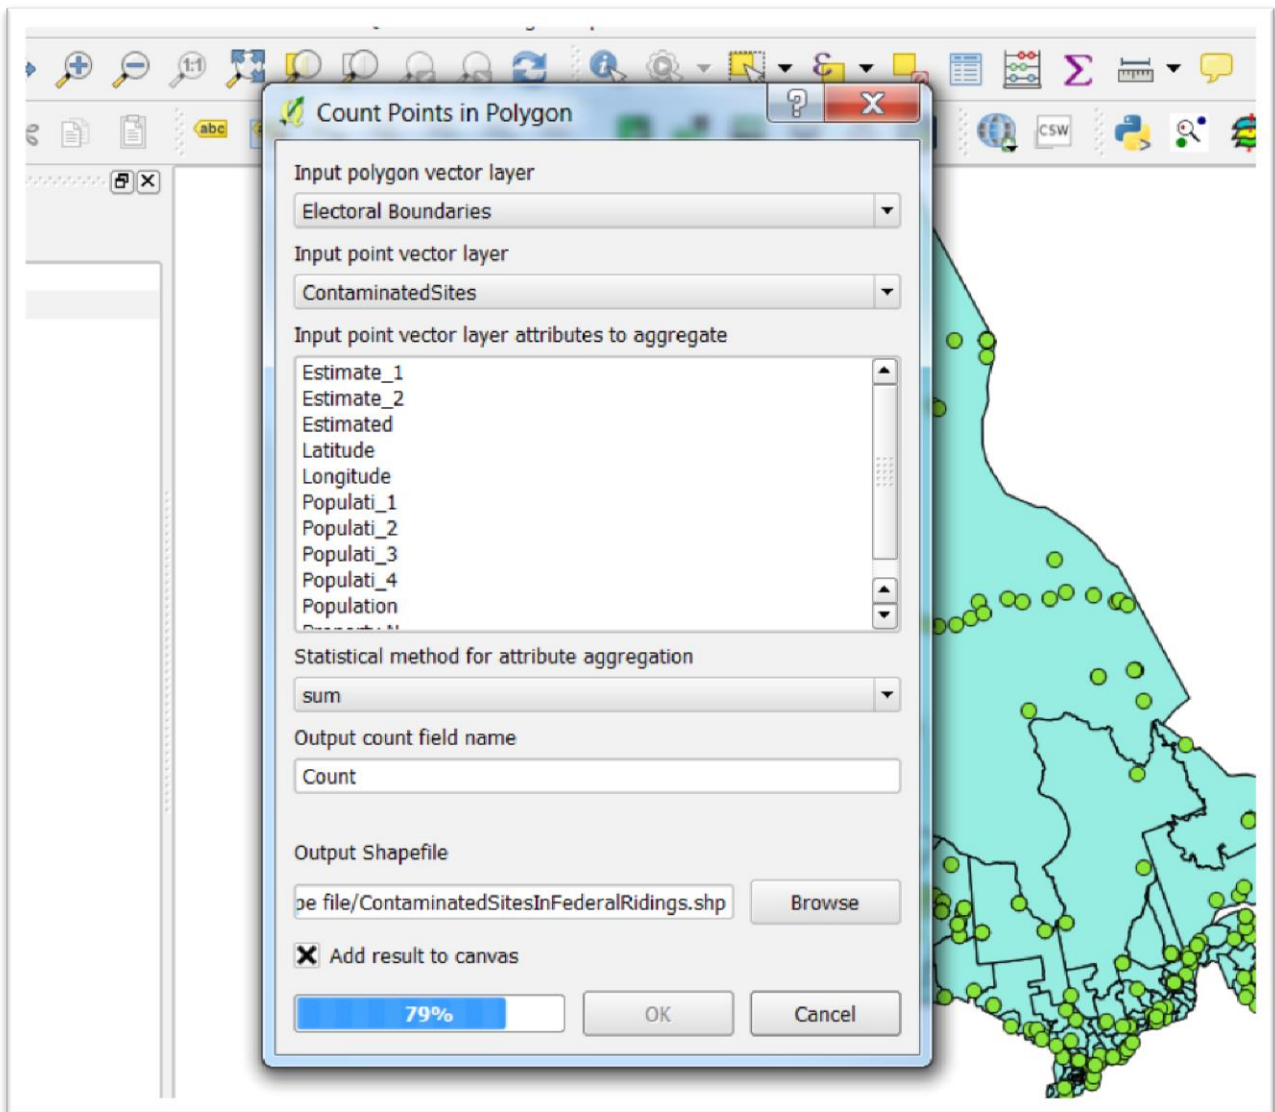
Count Points in Polygon

?

X

Input polygon vector layer

Electoral Boundaries

Input point vector layer

ContaminatedSites

Input point vector layer attributes to aggregate

Estimate_1
Estimate_2
Estimated
Latitude
Longitude
Populati_1
Populati_2
Populati_3
Populati_4
Population
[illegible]

Statistical method for attribute aggregation

sum

Output count field name

Count

Output Shapefile

pe file/ContaminatedSitesInFederalRidings.shp

Browse

Add result to canvas

79%

OK

Cancel

abc

CSW

1:1